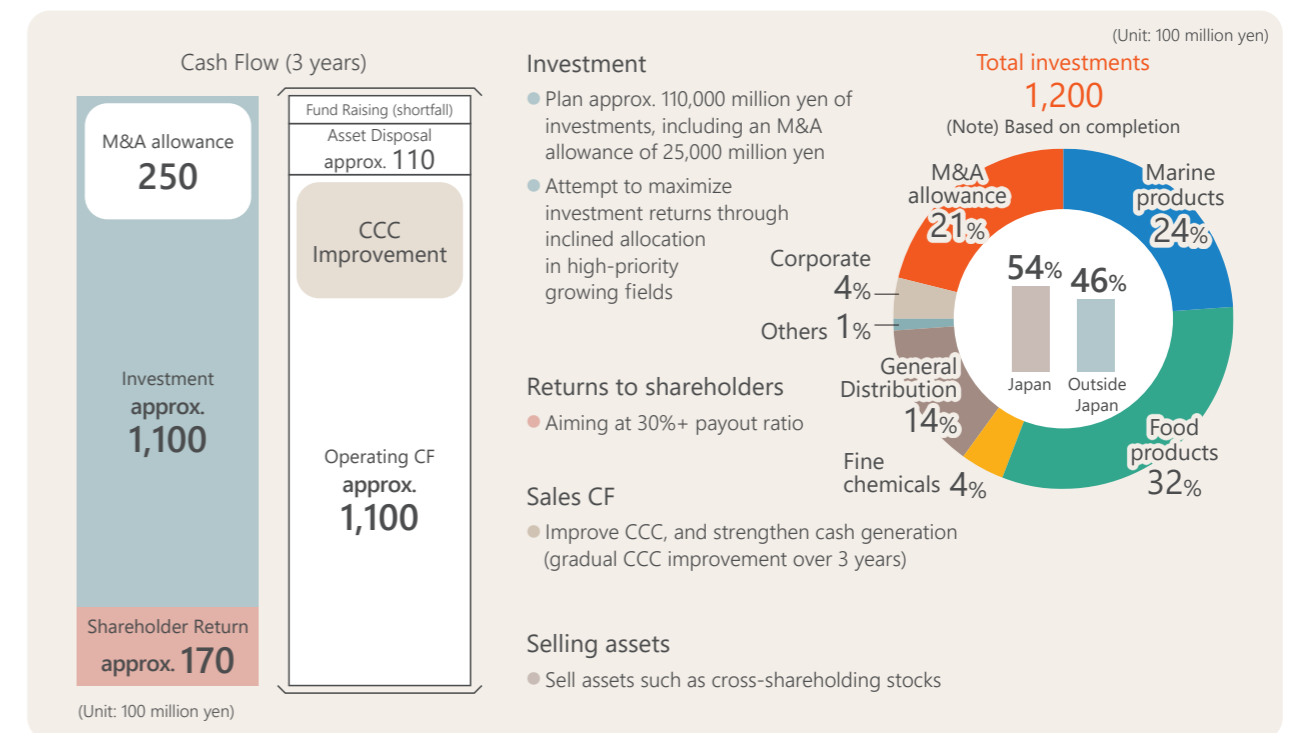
(Unit: 100 million yen)

Cash Flow (3 years)

M&A allowance
250

Investment
approx.
1,100

Shareholder Return
approx. 170

Fund Raising (shortfall)

Asset Disposal
approx. 110

CCC
Improvement

Operating CF
approx.
1,100

(Unit: 100 million yen)

Investment
Plan approx. 110,000 million yen of investments, including an M&A allowance of 25,000 million yen
Attempt to maximize investment returns through inclined allocation in high-priority growing fields

Returns to shareholders
Aiming at 30%+ payout ratio

Sales CF
Improve CCC, and strengthen cash generation (gradual CCC improvement over 3 years)

Selling assets
Sell assets such as cross-shareholding stocks

Total investments
1,200
(Note) Based on completion

M&A allowance 21%
Marine products 24%
Corporate 4%
Others 1%
General Distribution 14%
Fine chemicals 4%
Food products 32%

54%
Japan
46%
Outside Japan